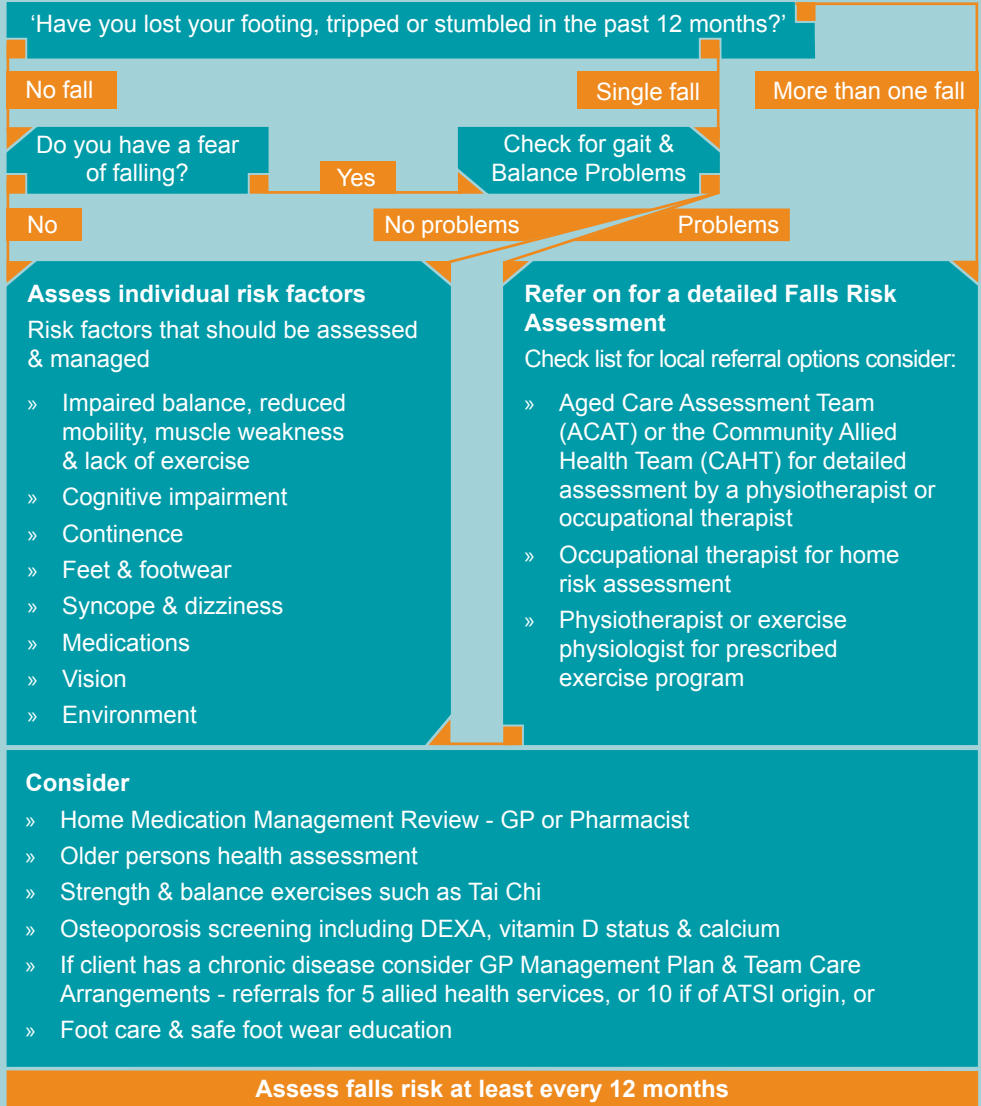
‘Have you lost your footing, tripped or stumbled in the past 12 months?’

No fall

Single fall

More than one fall

Do you have a fear of falling?

Yes

Check for gait & Balance Problems

No

No problems

Problems

**Assess individual risk factors**

Risk factors that should be assessed & managed

» Impaired balance, reduced mobility, muscle weakness & lack of exercise
» Cognitive impairment
» Continence
» Feet & footwear
» Syncope & dizziness
» Medications
» Vision
» Environment

**Refer on for a detailed Falls Risk Assessment**

Check list for local referral options consider:

» Aged Care Assessment Team (ACAT) or the Community Allied Health Team (CAHT) for detailed assessment by a physiotherapist or occupational therapist
» Occupational therapist for home risk assessment
» Physiotherapist or exercise physiologist for prescribed exercise program

**Consider**

» Home Medication Management Review - GP or Pharmacist
» Older persons health assessment
» Strength & balance exercises such as Tai Chi
» Osteoporosis screening including DEXA, vitamin D status & calcium
» If client has a chronic disease consider GP Management Plan & Team Care Arrangements - referrals for 5 allied health services, or 10 if of ATSI origin, or
» Foot care & safe foot wear education

**Assess falls risk at least every 12 months**